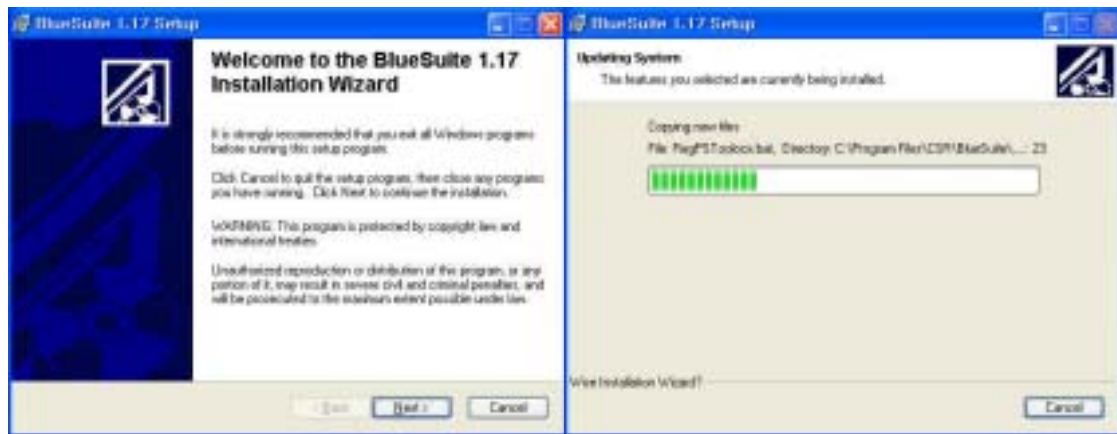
BlueSuite 1.17 Setup

Welcome to the BlueSuite 1.17 Installation Wizard

It is strongly recommended that you exit all Windows programs before running this setup program.

Click Cancel to quit the setup program, then close any programs you have running. Click Next to continue the installation.

WARNING: This program is protected by copyright law and international treaties.

Unauthorized reproduction or distribution of this program, or any portion of it, may result in severe civil and criminal penalties, and will be prosecuted to the maximum extent possible under law.

< Back Next > Cancel

BlueSuite 1.17 Setup

Updating System
The features you selected are currently being installed.

Copying new files
File: RegPSToolobs.bat, Directory: C:\Program Files\CSR\BlueSuite\..., 23

Wise Installation Wizard®

Cancel